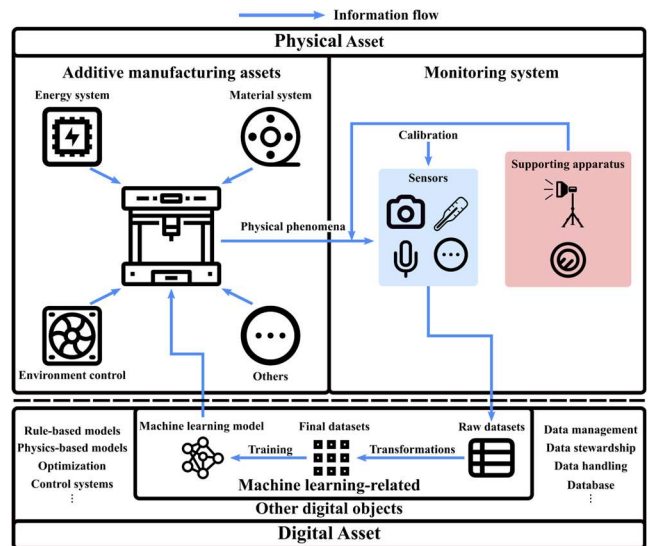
Information flow

Physical Asset

Additive manufacturing assets

Energy system

Material system

Environment control

Others

Monitoring system

Calibration

Sensors

Supporting apparatus

Physical phenomena

Machine learning model

Final datasets

Raw datasets

Training

Transformations

Machine learning-related

Rule-based models
Physics-based models
Optimization
Control systems
⋮

Data management
Data stewardship
Data handling
Database
⋮

Other digital objects

Digital Asset